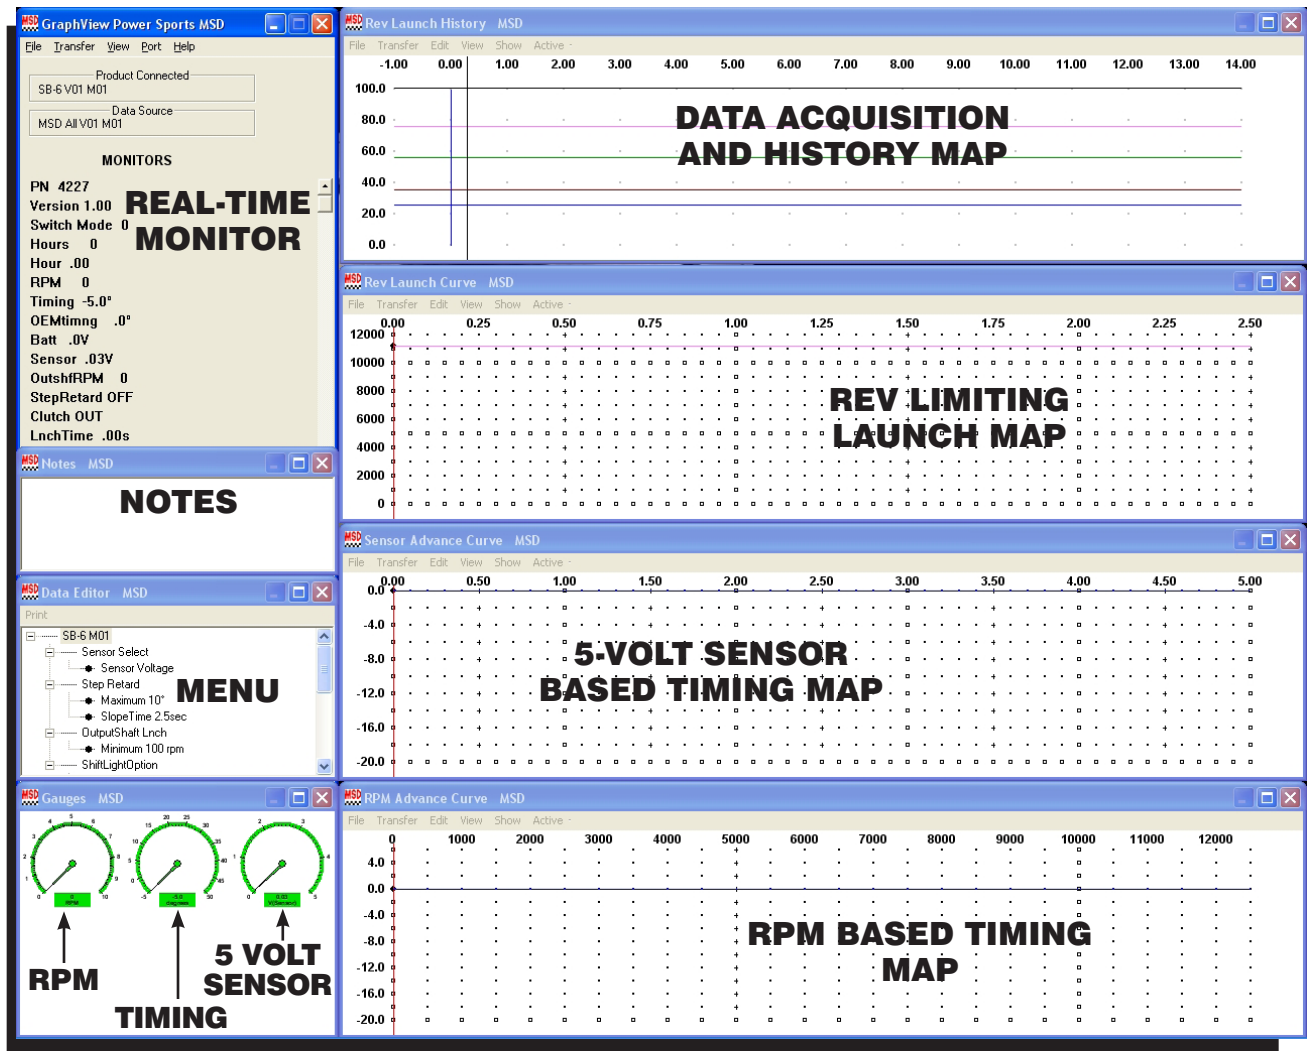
GraphView Power Sports MSD

File Transfer View Port Help

Product Connected
SB-6 V01 M01

Data Source
MSD All V01 M01

MONITORS

PN 4227
Version 1.00
Switch Mode 0
Hours 0
Hour .00
RPM 0
Timing -5.0°
OEMtimng .0°
Batt .0V
Sensor .03V
OutshfRPM 0
StepRetard OFF
Clutch OUT
LnchTime .00s

REAL-TIME MONITOR

Notes MSD

NOTES

Data Editor MSD

Print

SB-6 M01
Sensor Select
Sensor Voltage
Step Retard
Maximum 10°
SlopeTime 2.5sec
OutputShaft Lnch
Minimum 100 rpm
ShiftLightOption

MENU

Gauges MSD

RPM

TIMING

5 VOLT SENSOR

Rev Launch History MSD

File Transfer Edit View Show Active

-1.00 0.00 1.00 2.00 3.00 4.00 5.00 6.00 7.00 8.00 9.00 10.00 11.00 12.00 13.00 14.00

100.0
80.0
60.0
40.0
20.0
0.0

DATA ACQUISITION AND HISTORY MAP

Rev Launch Curve MSD

File Transfer Edit View Show Active

0.00 0.25 0.50 0.75 1.00 1.25 1.50 1.75 2.00 2.25 2.50

12000
10000
8000
6000
4000
2000
0

REV LIMITING LAUNCH MAP

Sensor Advance Curve MSD

File Transfer Edit View Show Active

0.00 0.50 1.00 1.50 2.00 2.50 3.00 3.50 4.00 4.50 5.00

0.0
-4.0
-8.0
-12.0
-16.0
-20.0

5-VOLT SENSOR BASED TIMING MAP

RPM Advance Curve MSD

File Transfer Edit View Show Active

0 1000 2000 3000 4000 5000 6000 7000 8000 9000 10000 11000 12000

4.0
0.0
-4.0
-8.0
-12.0
-16.0
-20.0

RPM BASED TIMING MAP